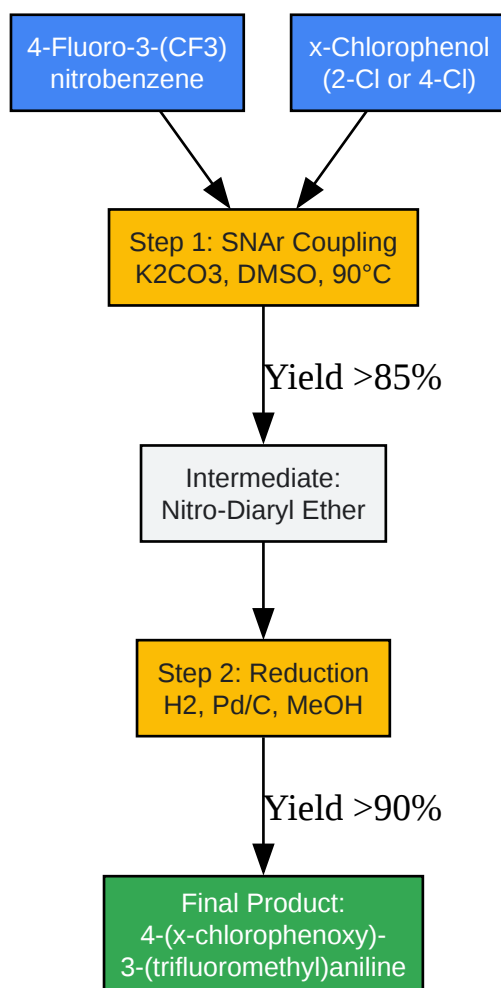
4-Fluoro-3-(CF3) nitrobenzene

x-Chlorophenol (2-Cl or 4-Cl)

Step 1: SNAr Coupling K2CO3, DMSO, 90°C

Yield >85%

Intermediate: Nitro-Diaryl Ether

Step 2: Reduction H2, Pd/C, MeOH

Yield >90%

Final Product: 4-(x-chlorophenoxy)-3-(trifluoromethyl)aniline